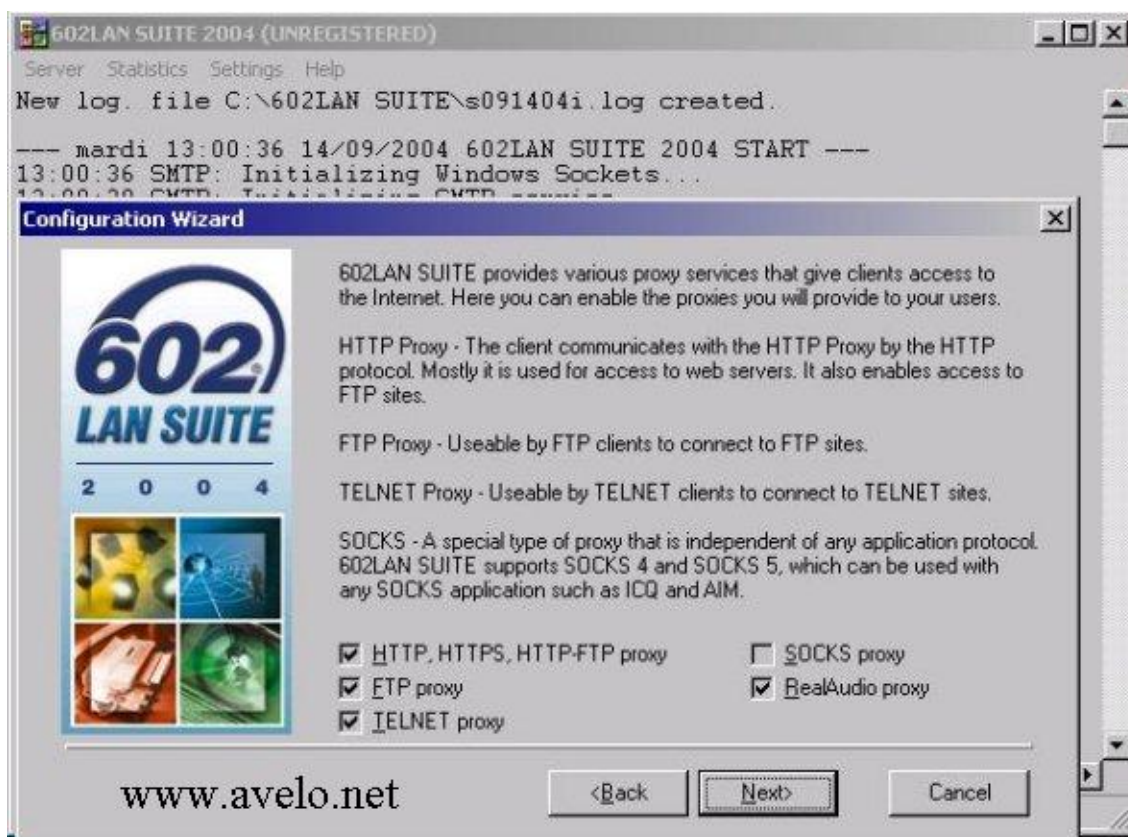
602LAN SUITE 2004 (UNREGISTERED)

Server Statistics Settings Help

New log. file C:\602LAN SUITE\s091404i.log created.

--- mardi 13:00:36 14/09/2004 602LAN SUITE 2004 START ---
13:00:36 SMTP: Initializing Windows Sockets...
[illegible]

Configuration Wizard

602 LAN SUITE 2 0 0 4

602LAN SUITE provides various proxy services that give clients access to the Internet. Here you can enable the proxies you will provide to your users.

HTTP Proxy - The client communicates with the HTTP Proxy by the HTTP protocol. Mostly it is used for access to web servers. It also enables access to FTP sites.

FTP Proxy - Useable by FTP clients to connect to FTP sites.

TELNET Proxy - Useable by TELNET clients to connect to TELNET sites.

SOCKS - A special type of proxy that is independent of any application protocol. 602LAN SUITE supports SOCKS 4 and SOCKS 5, which can be used with any SOCKS application such as ICQ and AIM.

HTTP, HTTPS, HTTP-FTP proxy
FTP proxy
TELNET proxy
SOCKS proxy
RealAudio proxy

www.avelo.net

<Back
Next>
Cancel